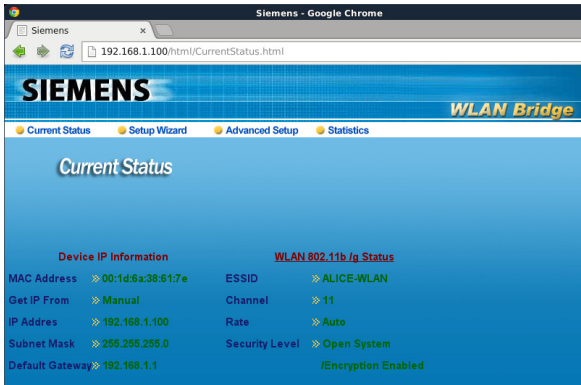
Siemens - Google Chrome

Siemens ×

192.168.1.100/html/CurrentStatus.html

SIEMENS

WLAN Bridge

Current Status   Setup Wizard   Advanced Setup   Statistics

Current Status

Device IP Information

| | |
|---|---|
| MAC Address | » 00:1d:6a:38:61:7e |
| Get IP From | » Manual |
| IP Addres | » 192.168.1.100 |
| Subnet Mask | » 255.255.255.0 |
| Default Gateway | » 192.168.1.1 |

WLAN 802.11b /g Status

| | |
|---|---|
| ESSID | » ALICE-WLAN |
| Channel | » 11 |
| Rate | » Auto |
| Security Level | » Open System /Encryption Enabled |